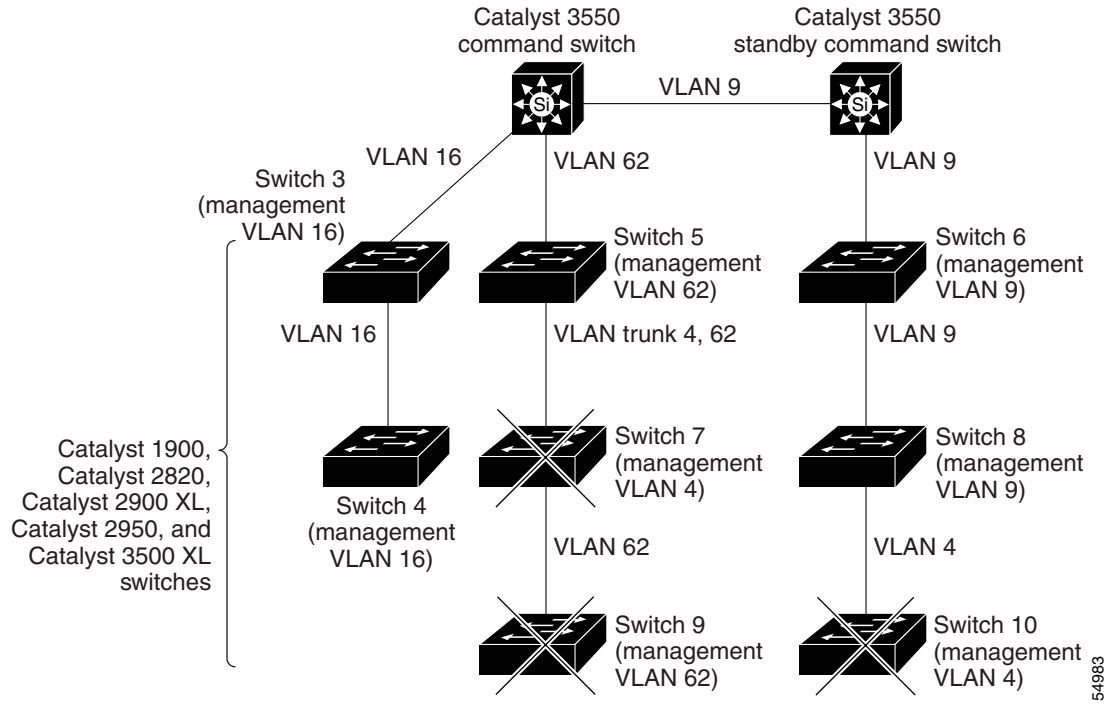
Catalyst 3550 command switch

Catalyst 3550 standby command switch

Si

Si

VLAN 9

VLAN 16

VLAN 62

VLAN 9

Switch 3 (management VLAN 16)

Switch 5 (management VLAN 62)

Switch 6 (management VLAN 9)

VLAN 16

VLAN trunk 4, 62

VLAN 9

Catalyst 1900, Catalyst 2820, Catalyst 2900 XL, Catalyst 2950, and Catalyst 3500 XL switches

Switch 7 (management VLAN 4)

Switch 8 (management VLAN 9)

Switch 4 (management VLAN 16)

VLAN 62

VLAN 4

Switch 9 (management VLAN 62)

Switch 10 (management VLAN 4)

54983